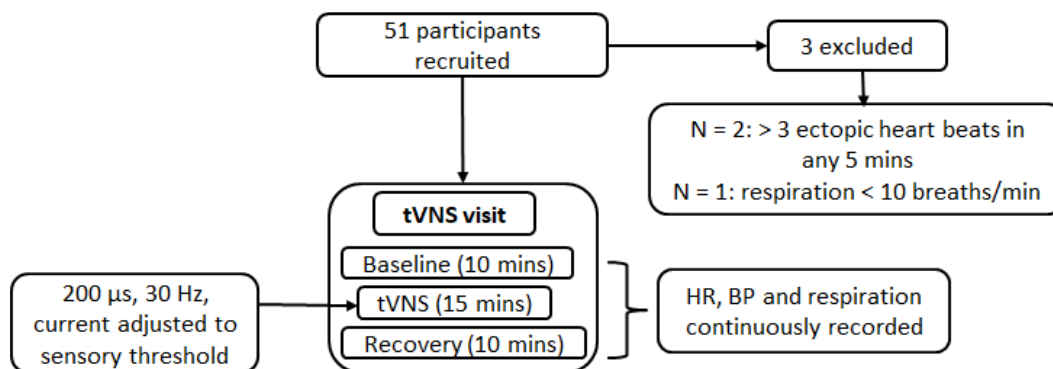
51 participants recruited

3 excluded

N = 2: > 3 ectopic heart beats in any 5 mins
N = 1: respiration < 10 breaths/min

tVNS visit

Baseline (10 mins)

tVNS (15 mins)

Recovery (10 mins)

200 µs, 30 Hz, current adjusted to sensory threshold

HR, BP and respiration continuously recorded